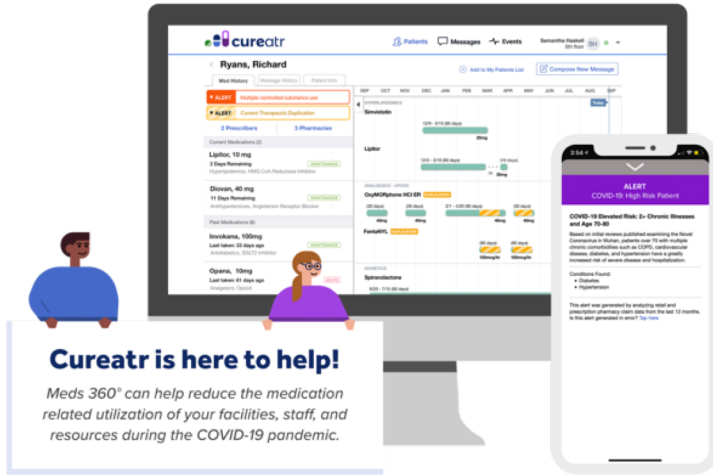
cureatr

Patients Messages Events Samantha Haskell 5th floor SH

Ryans, Richard

Med History Message History Patient Info

Add to My Patients List Compose New Message

ALERT Multiple controlled substance use

ALERT Current Therapeutic Duplication

2 Prescribers 3 Pharmacies

Current Medications (2)

Lipitor, 10 mg
3 Days Remaining
Hypertipidemics, HMG CoA Reductase Inhibitor

Diovan, 40 mg
11 Days Remaining
Antihypertensives, Angiotensin Receptor Blocker

Past Medications (8)

Invokana, 100mg
Last taken: 33 days ago
Antidiabetics, SGLT2 Inhibitor

Opana, 10mg
Last taken: 41 days ago
Analgesics, Opioid

SEP OCT NOV DEC JAN FEB MAR APR MAY JUN JUL AUG SEP

Today

Simvastatin

Lipitor

OxyMORphone HCl ER

FentaNYL

Spironolactone

3:54

ALERT
COVID-19: High Risk Patient

COVID-19 Elevated Risk: 2+ Chronic Illnesses and Age 70-80

Based on initial reviews published examining the Novel Coronavirus in Wuhan, patients over 70 with multiple chronic comorbidities such as COPD, cardiovascular disease, diabetes, and hypertension have a greatly increased risk of severe disease and hospitalization.

Conditions Found:
• Diabetes
• Hypertension

This alert was generated by analyzing retail and prescription pharmacy claim data from the last 12 months. Is this alert generated in error? Tap here.

Cureatr is here to help!

Meds 360° can help reduce the medication related utilization of your facilities, staff, and resources during the COVID-19 pandemic.